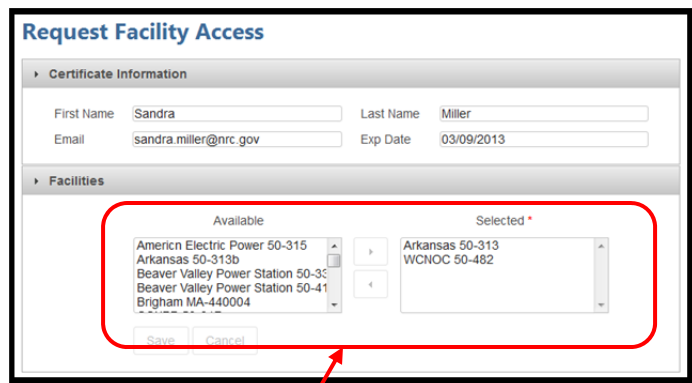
Request Facility Access

Certificate Information

First Name Sandra

Last Name Miller

Email sandra.miller@nrc.gov

Exp Date 03/09/2013

Facilities

Available

Americn Electric Power 50-315
Arkansas 50-313b
Beaver Valley Power Station 50-33
Beaver Valley Power Station 50-41
Brigham MA-440004
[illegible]

Selected *

Arkansas 50-313
WCNOC 50-482

Save Cancel